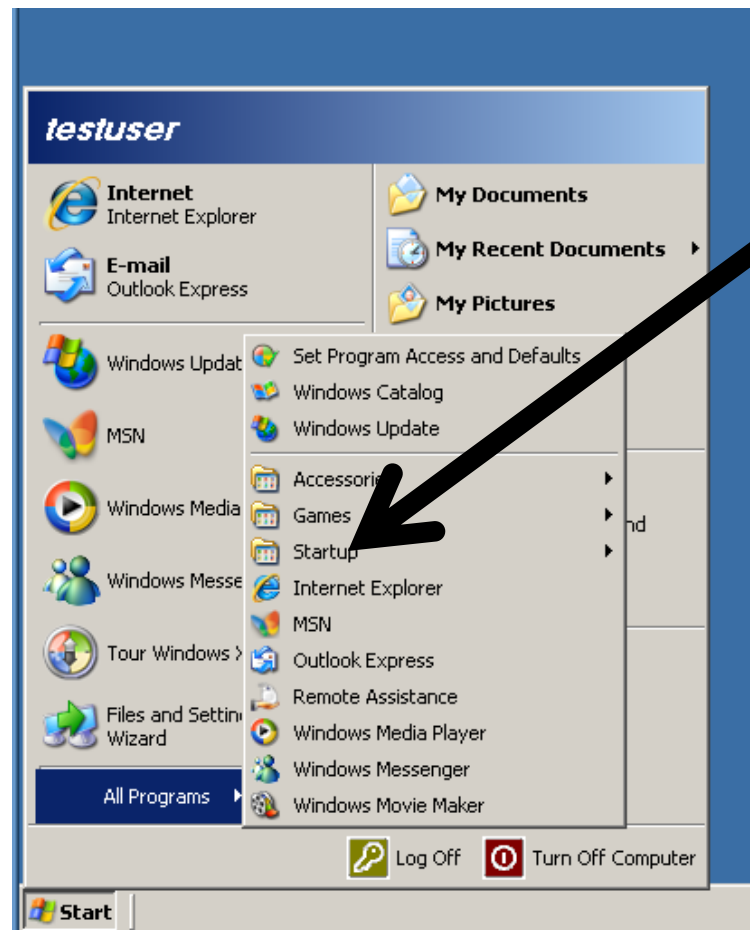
testuser

Internet
Internet Explorer

E-mail
Outlook Express

Windows Updat

MSN

Windows Media

Windows Messe

Tour Windows X

Files and Settin
Wizard

All Programs

My Documents

My Recent Documents

My Pictures

nd

Set Program Access and Defaults
Windows Catalog
Windows Update
Accessori
Games
Startup
Internet Explorer
MSN
Outlook Express
Remote Assistance
Windows Media Player
Windows Messenger
Windows Movie Maker

Log Off
Turn Off Computer

Start